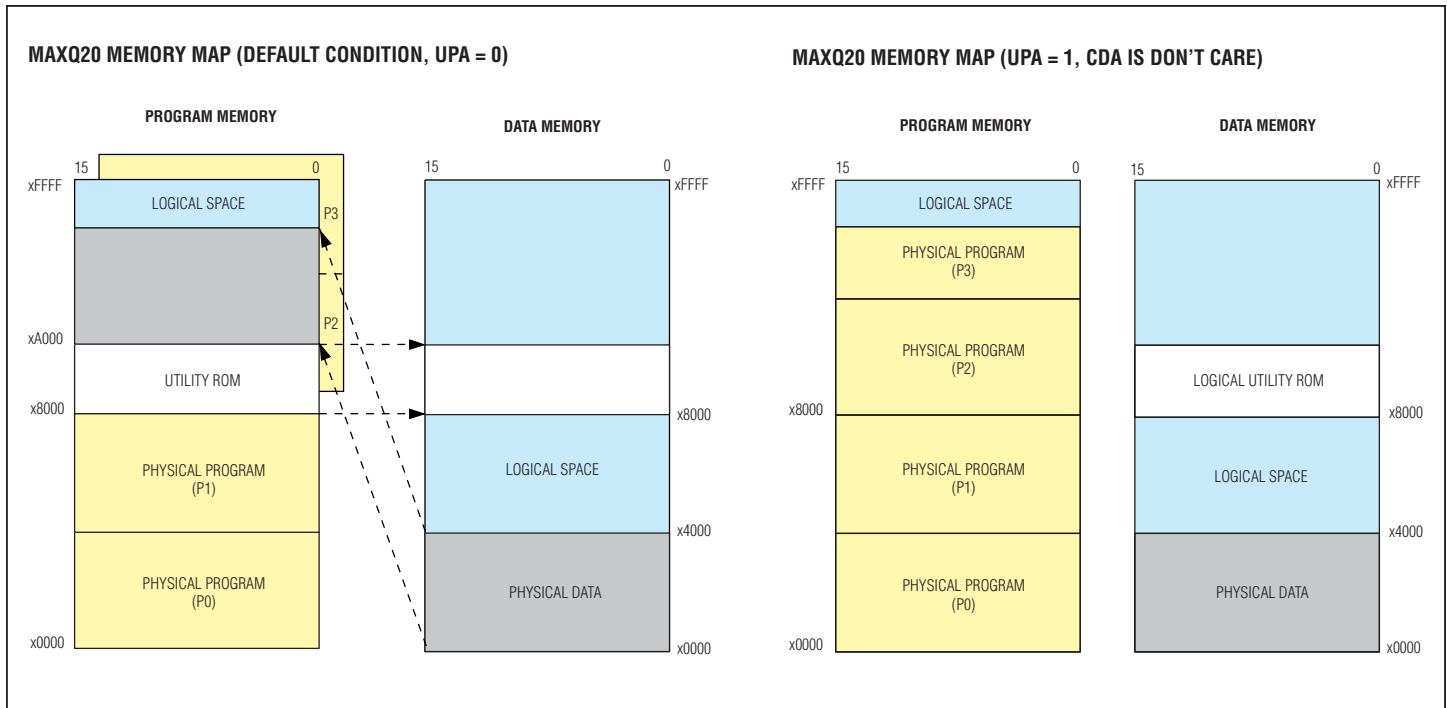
MAXQ20 MEMORY MAP (DEFAULT CONDITION, UPA = 0)

PROGRAM MEMORY

15

0

xFFFF

LOGICAL SPACE

P3

P2

xA000

UTILITY ROM

x8000

PHYSICAL PROGRAM (P1)

PHYSICAL PROGRAM (P0)

x0000

DATA MEMORY

15

0

xFFFF

x8000

LOGICAL SPACE

x4000

PHYSICAL DATA

x0000

MAXQ20 MEMORY MAP (UPA = 1, CDA IS DON'T CARE)

PROGRAM MEMORY

15

0

xFFFF

LOGICAL SPACE

PHYSICAL PROGRAM (P3)

PHYSICAL PROGRAM (P2)

x8000

PHYSICAL PROGRAM (P1)

PHYSICAL PROGRAM (P0)

x0000

DATA MEMORY

15

0

xFFFF

LOGICAL UTILITY ROM

x8000

LOGICAL SPACE

x4000

PHYSICAL DATA

x0000